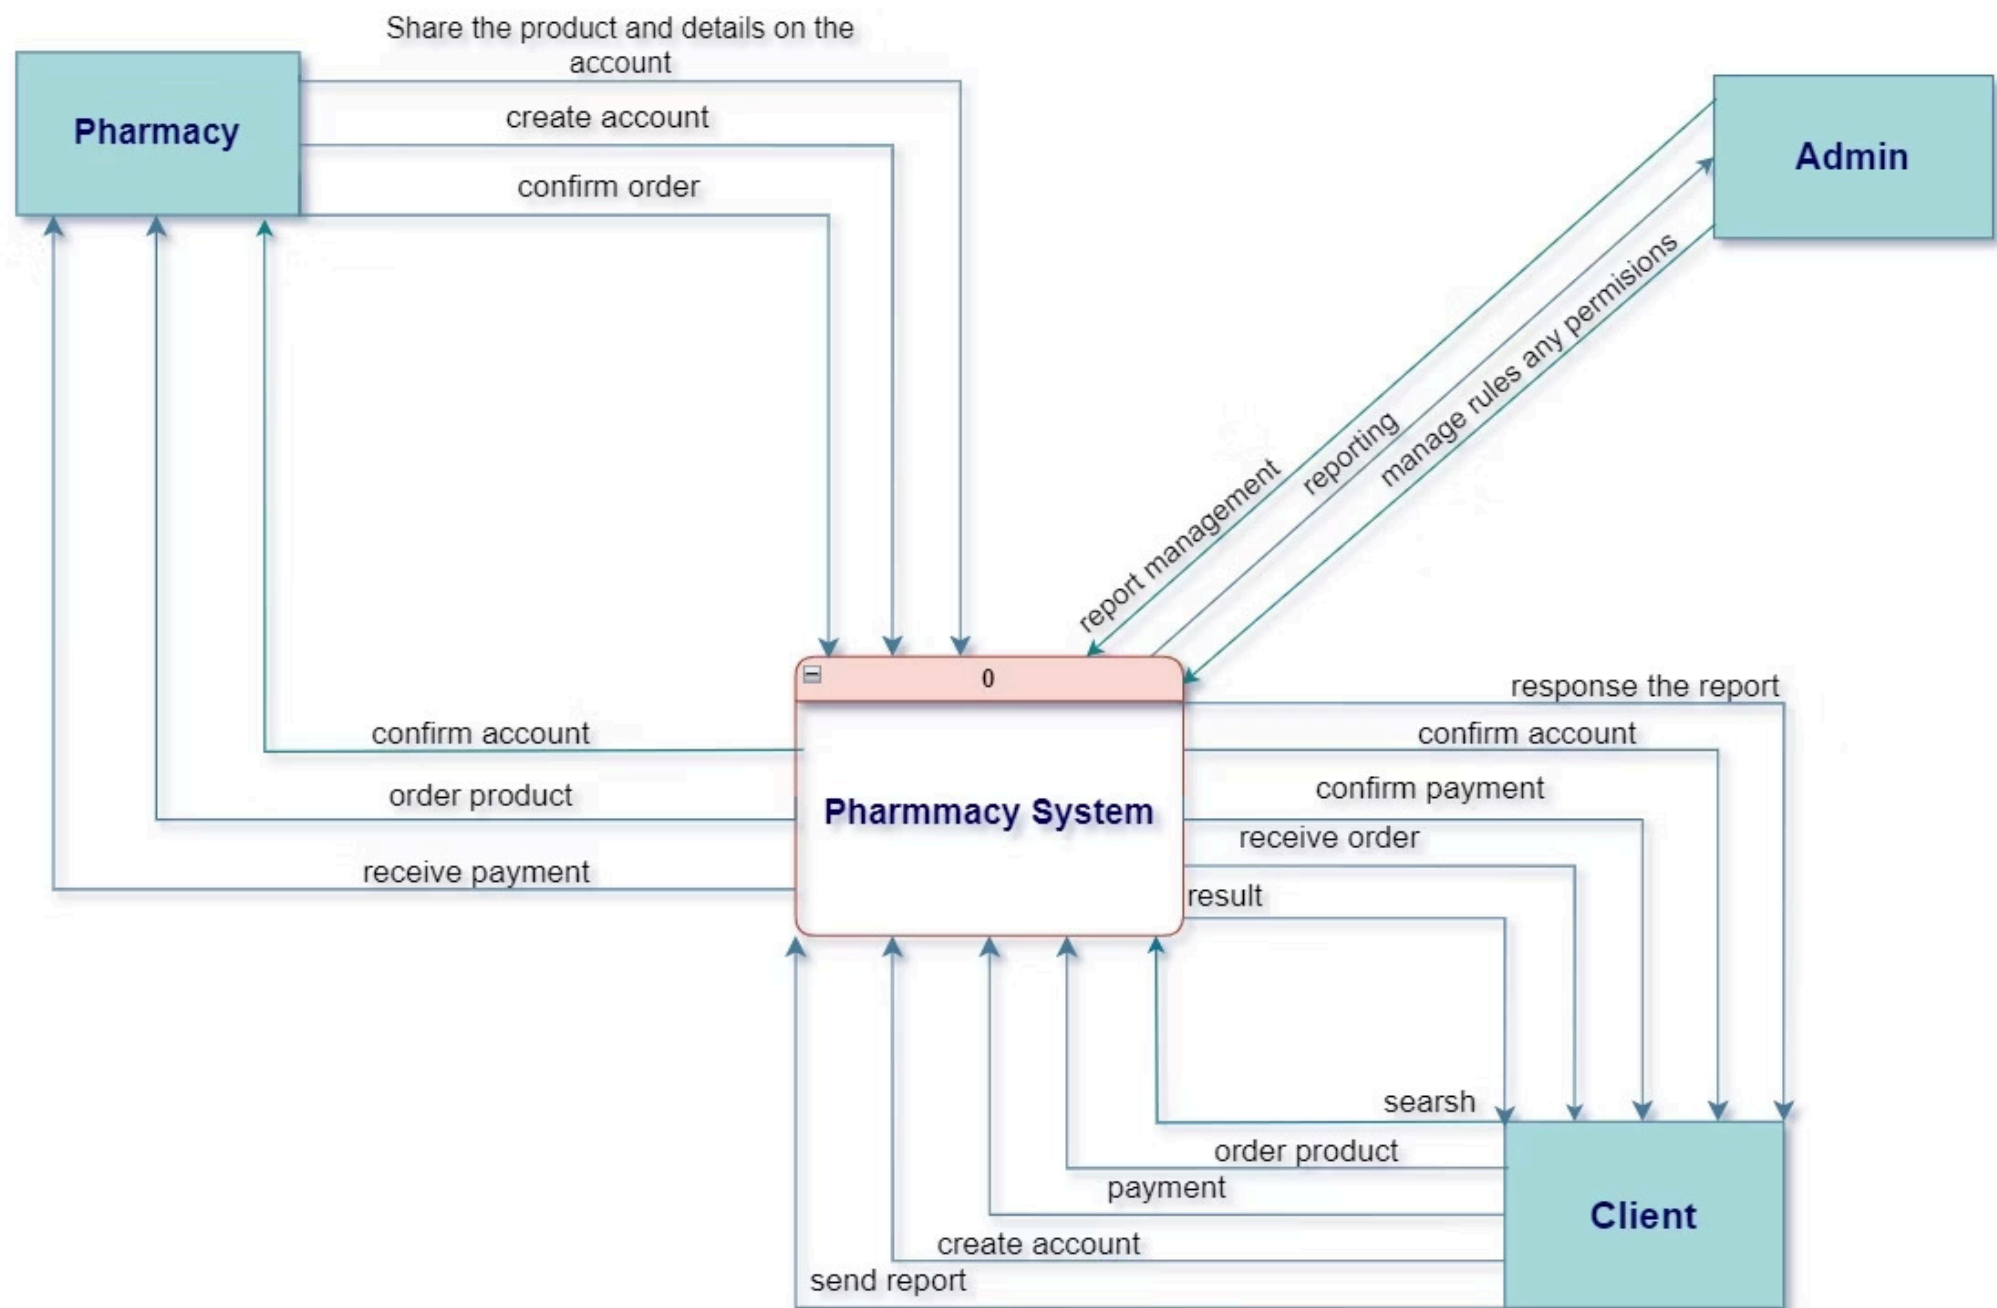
Pharmacy

Share the product and details on the account

create account

confirm order

Admin

report management

reporting

manage rules any permisions

0

Pharmmacy System

confirm account

order product

receive payment

response the report

confirm account

confirm payment

receive order

result

searsh

order product

payment

create account

send report

Client